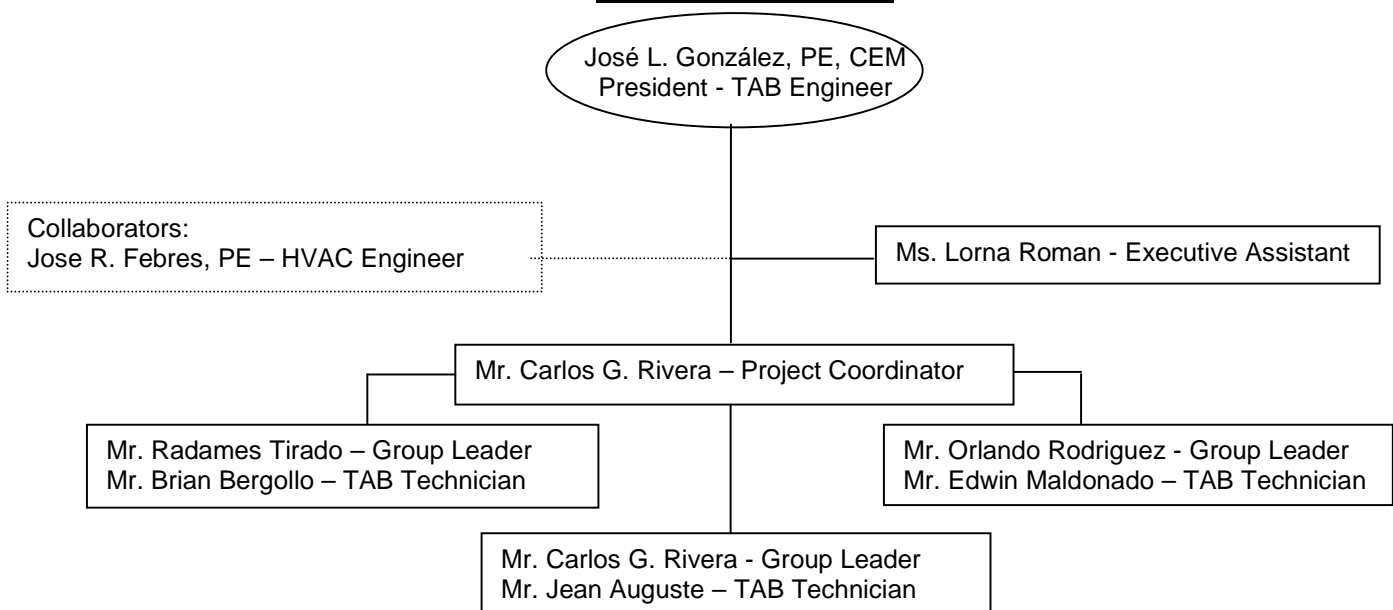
José L. González, PE, CEM
President - TAB Engineer

Collaborators:
Jose R. Febres, PE – HVAC Engineer

Ms. Lorna Roman - Executive Assistant

Mr. Carlos G. Rivera – Project Coordinator

Mr. Radames Tirado – Group Leader
Mr. Brian Bergollo – TAB Technician

Mr. Orlando Rodriguez - Group Leader
Mr. Edwin Maldonado – TAB Technician

Mr. Carlos G. Rivera - Group Leader
Mr. Jean Auguste – TAB Technician